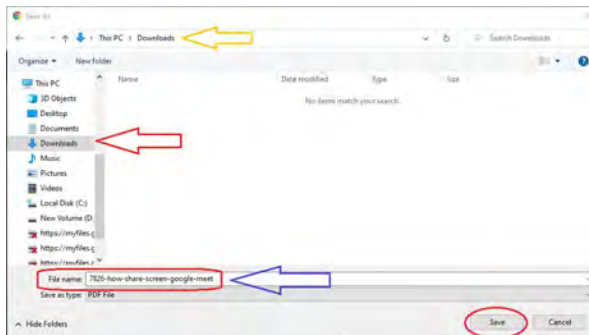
Save As

This PC › Downloads

Search Downloads

Organize ▾ New folder

This PC
3D Objects
Desktop
Documents
Downloads
Music
Pictures
Videos
Local Disk (C:)
New Volume (D:
https://myfiles.
https://myfiles.
https://myfiles.

Name
Date modified
Type
Size

No items match your search.

File name: 7820-how-share-screen-google-meet
Save as type: PDF File

Hide Folders
Save
Cancel